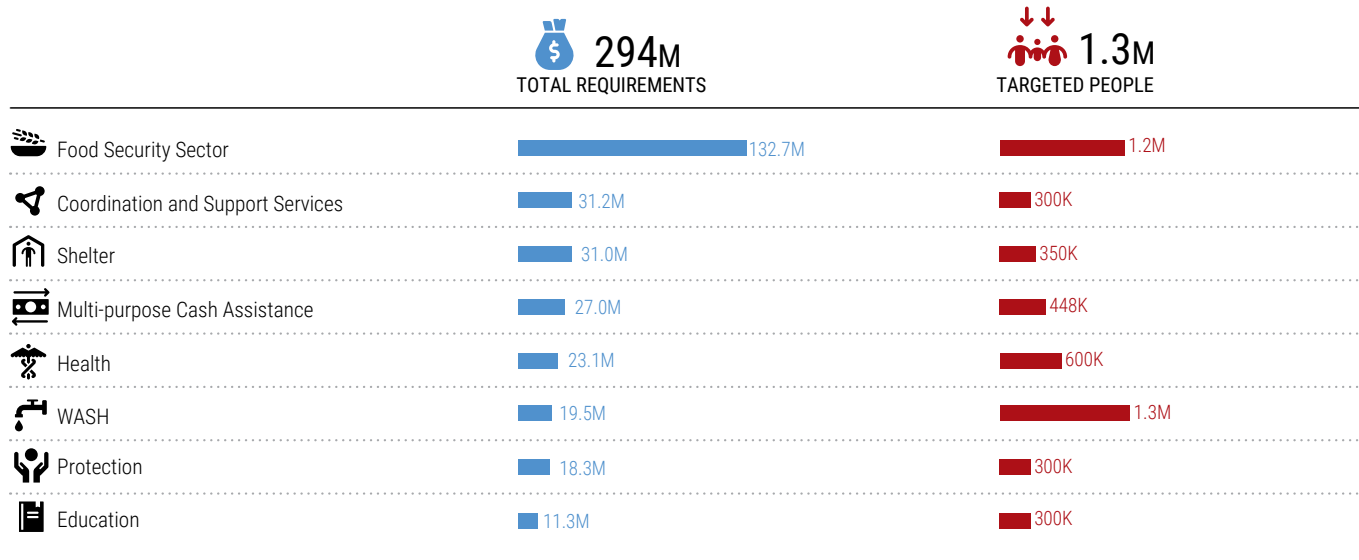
294M
TOTAL REQUIREMENTS

1.3M
TARGETED PEOPLE

| | | |
|---|---|---|
| Food Security Sector | 132.7M | 1.2M |
| Coordination and Support Services | 31.2M | 300K |
| Shelter | 31.0M | 350K |
| Multi-purpose Cash Assistance | 27.0M | 448K |
| Health | 23.1M | 600K |
| WASH | 19.5M | 1.3M |
| Protection | 18.3M | 300K |
| Education | 11.3M | 300K |